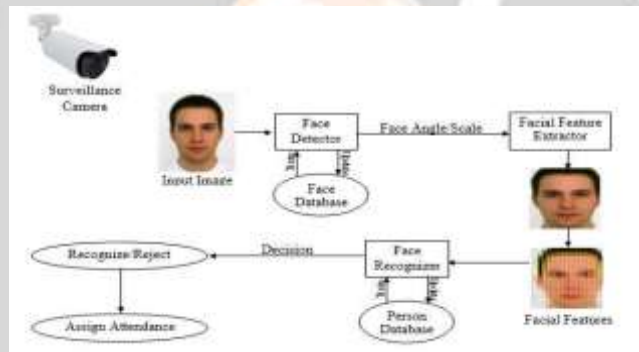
Surveillance Camera

Input Image

Face Detector

Face Angle/Scale

Facial Feature Extractor

Info

Data

Face Database

Facial Features

Face Recognizer

Decision

Recognize/Reject

Assign Attendance

Info

Data

Person Database